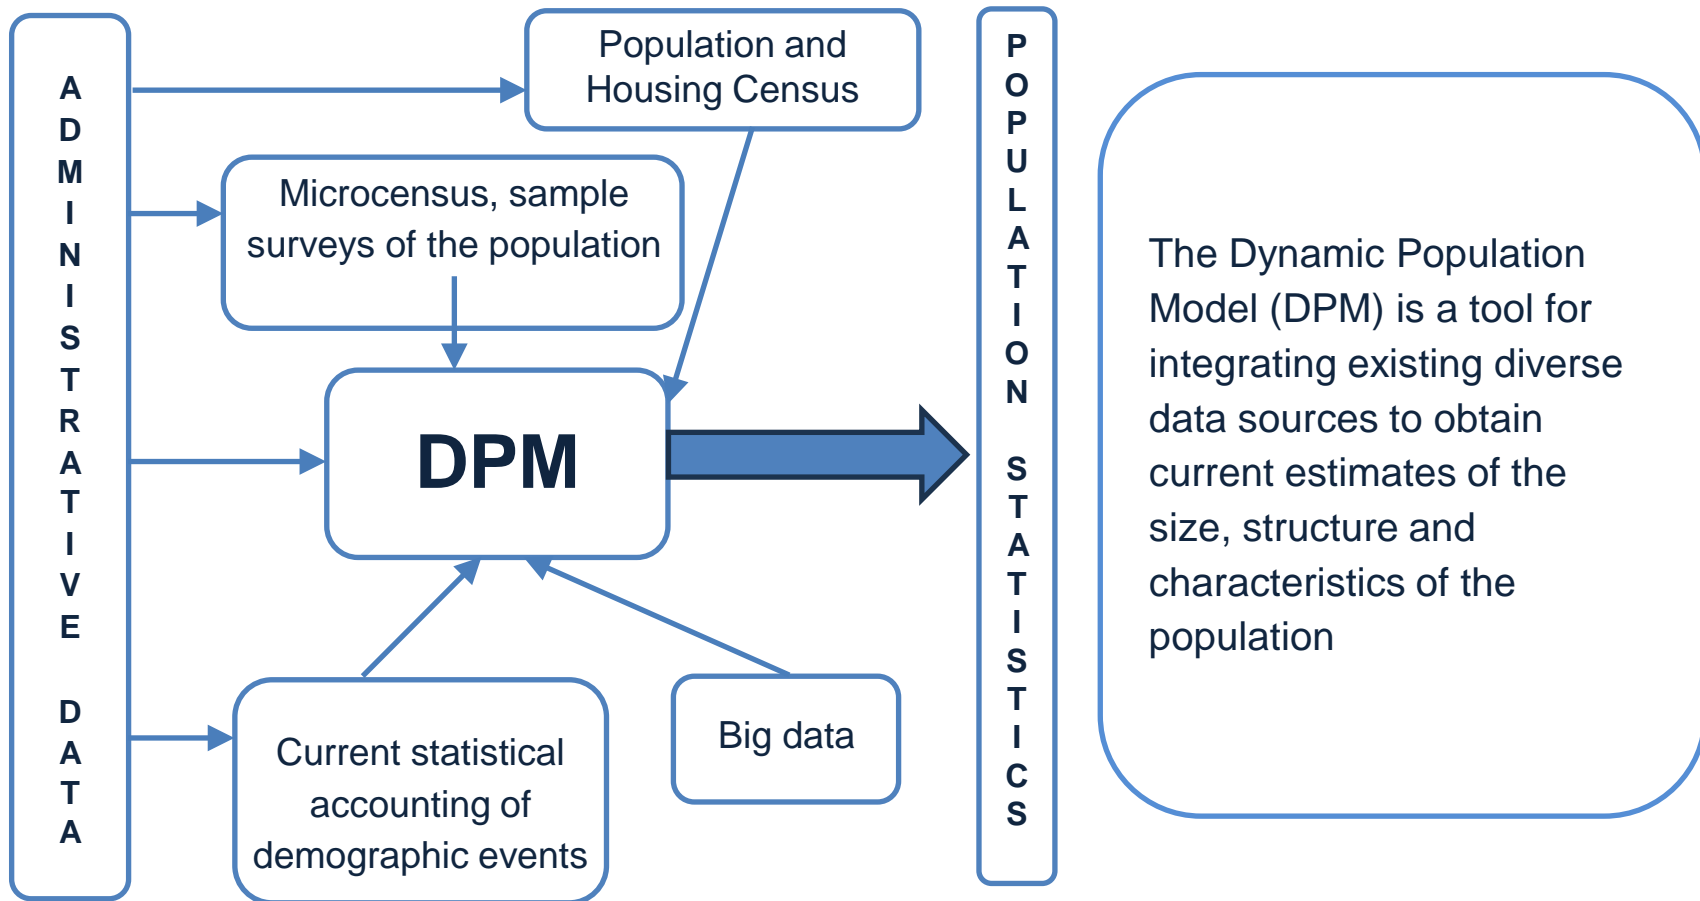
ADMINISTRATIVE DATA

Population and Housing Census

Microcensus, sample surveys of the population

DPM

Current statistical accounting of demographic events

Big data

POPULATION STATISTICS

The Dynamic Population Model (DPM) is a tool for integrating existing diverse data sources to obtain current estimates of the size, structure and characteristics of the population